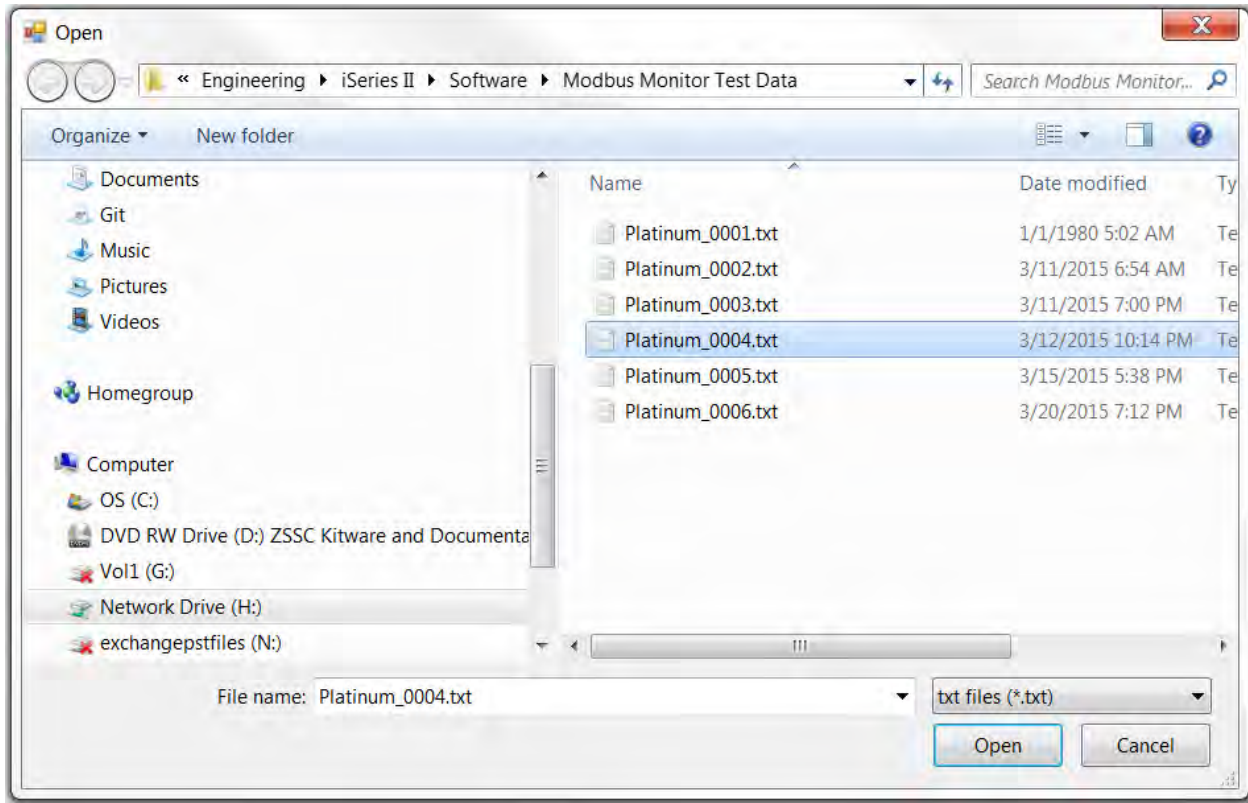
Open

« Engineering ▸ iSeries II ▸ Software ▸ Modbus Monitor Test Data

Search Modbus Monitor...

Organize ▾ New folder

Documents
Git
Music
Pictures
Videos

Homegroup

Computer
OS (C:)
DVD RW Drive (D:) ZSSC Kitware and Documenta
Vol1 (G:)
Network Drive (H:)
exchangepstfiles (N:)

| Name | Date modified | Ty |
|---|---|---|
| Platinum_0001.txt | 1/1/1980 5:02 AM | Te |
| Platinum_0002.txt | 3/11/2015 6:54 AM | Te |
| Platinum_0003.txt | 3/11/2015 7:00 PM | Te |
| Platinum_0004.txt | 3/12/2015 10:14 PM | Te |
| Platinum_0005.txt | 3/15/2015 5:38 PM | Te |
| Platinum_0006.txt | 3/20/2015 7:12 PM | Te |

File name: Platinum_0004.txt

txt files (*.txt)

Open

Cancel